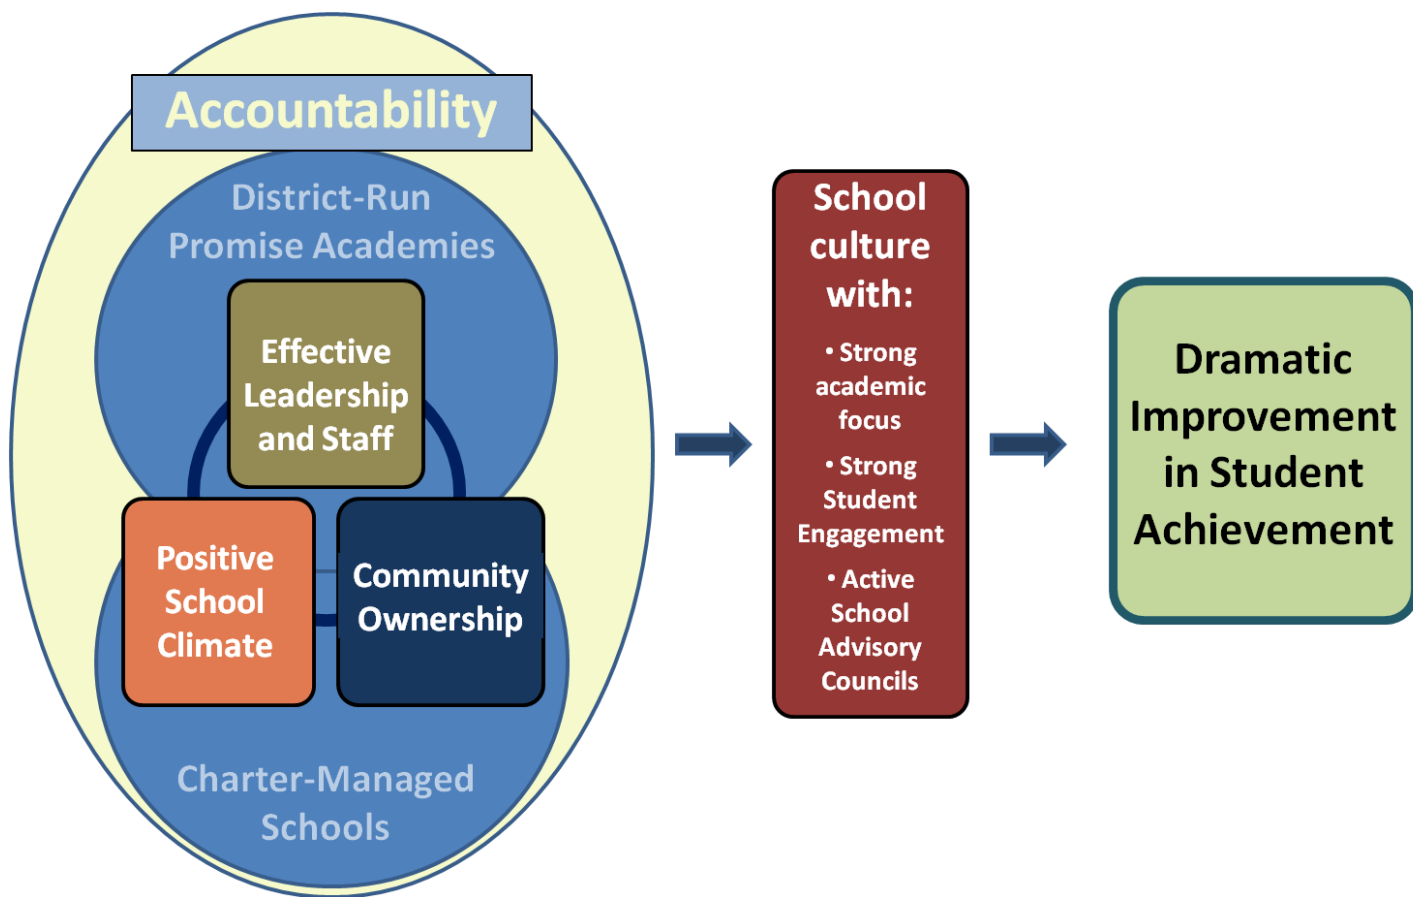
Accountability

District-Run Promise Academies

Effective Leadership and Staff

Positive School Climate

Community Ownership

Charter-Managed Schools

School culture with:

• Strong academic focus

• Strong Student Engagement

• Active School Advisory Councils

Dramatic Improvement in Student Achievement